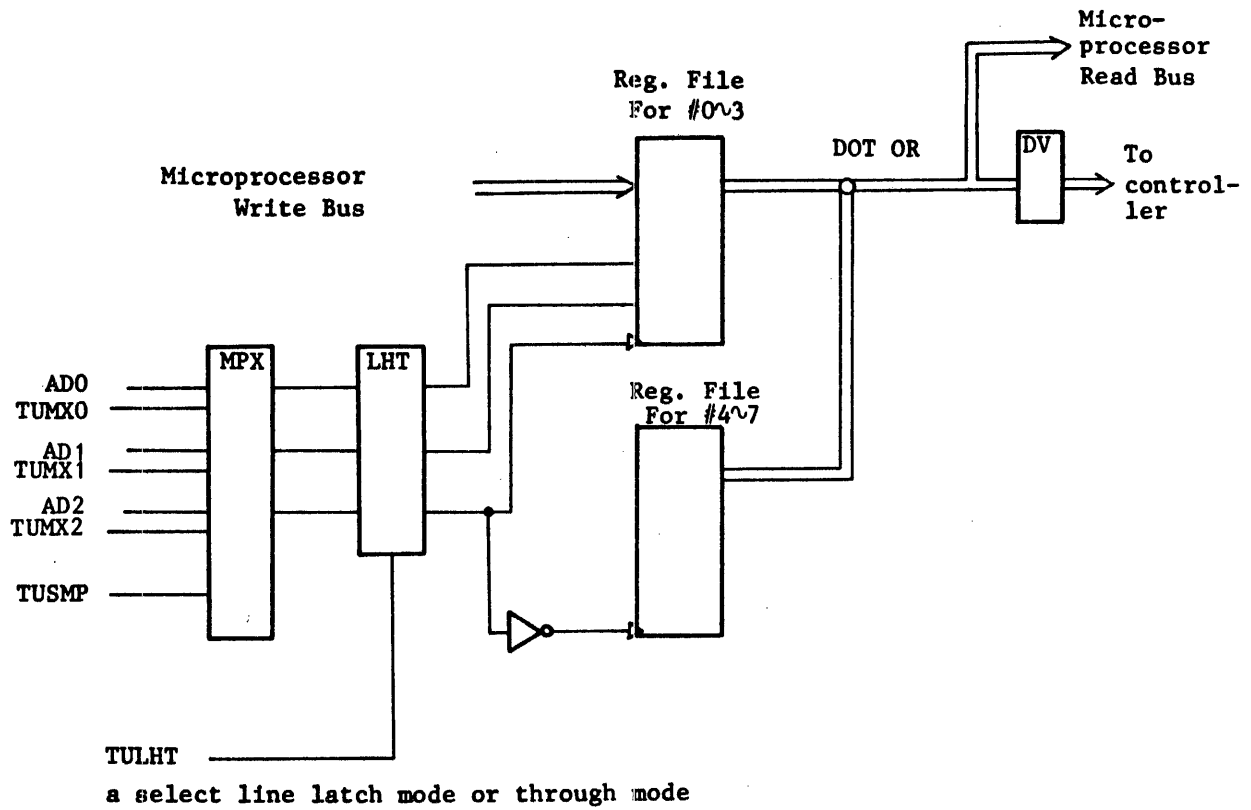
Microprocessor Read Bus

Reg. File For #0$\sim$3

DOT OR

DV

To controller

Microprocessor Write Bus

MPX

LHT

AD0
TUMX0

AD1
TUMX1

AD2
TUMX2

TUSMP

Reg. File For #4$\sim$7

TULHT

a select line latch mode or through mode